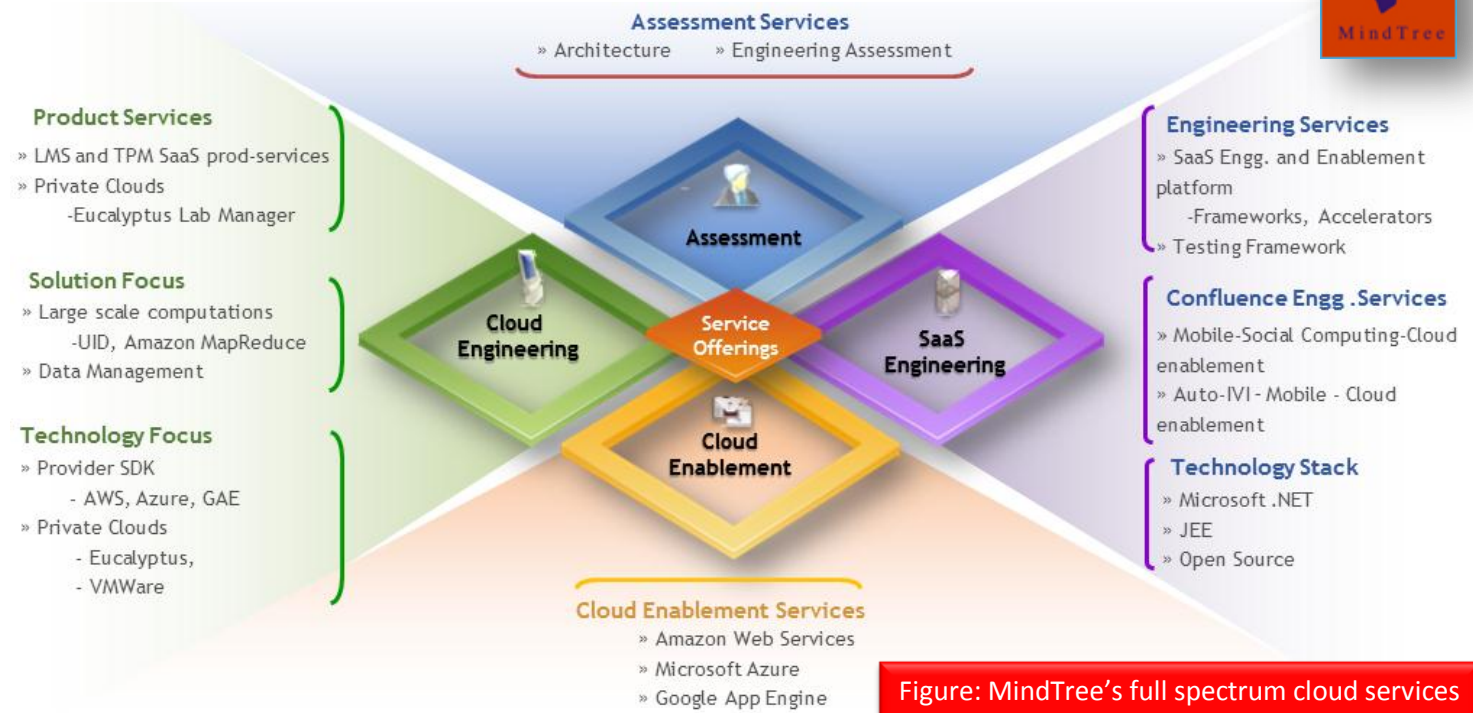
Assessment Services
» Architecture » Engineering Assessment

MindTree

Product Services
» LMS and TPM SaaS prod-services
» Private Clouds
-Eucalyptus Lab Manager

Solution Focus
» Large scale computations
-UID, Amazon MapReduce
» Data Management

Technology Focus
» Provider SDK
- AWS, Azure, GAE
» Private Clouds
- Eucalyptus,
- VMWare

Assessment

Cloud Engineering

Service Offerings

SaaS Engineering

Cloud Enablement

Engineering Services
» SaaS Engg. and Enablement platform
-Frameworks, Accelerators
» Testing Framework

Confluence Engg .Services
» Mobile-Social Computing-Cloud enablement
» Auto-IVI - Mobile - Cloud enablement

Technology Stack
» Microsoft .NET
» JEE
» Open Source

Cloud Enablement Services
» Amazon Web Services
» Microsoft Azure
» Google App Engine

Figure: MindTree’s full spectrum cloud services